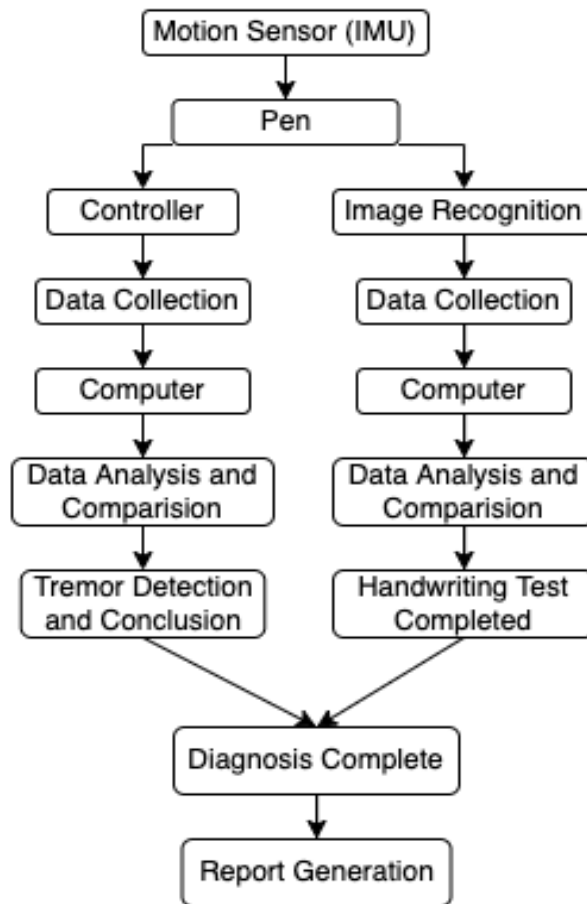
Motion Sensor (IMU)

Pen

Controller

Data Collection

Computer

Data Analysis and Comparision

Tremor Detection and Conclusion

Image Recognition

Data Collection

Computer

Data Analysis and Comparision

Handwriting Test Completed

Diagnosis Complete

Report Generation